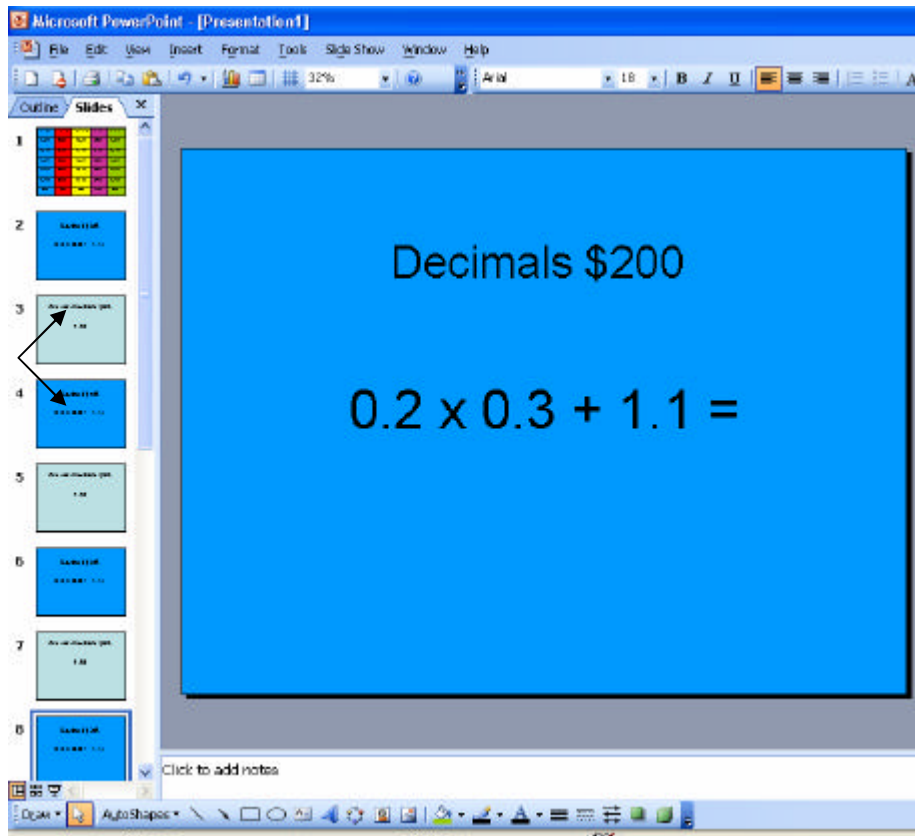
Microsoft PowerPoint - [Presentation1]

File Edit View Insert Format Tools Slide Show Window Help

32% Arial 18 B I U

Outline Slides

1
2
3
4
5
6
7
8

Decimals $200

0.2 x 0.3 + 1.1 =

Click to add notes

Draw AutoShapes